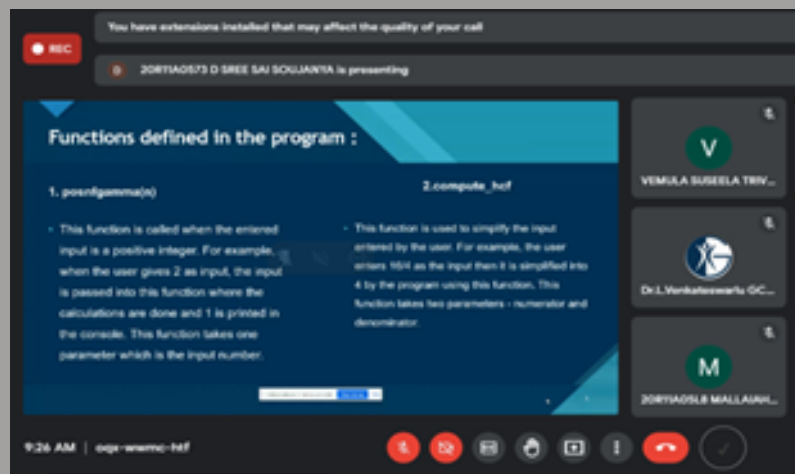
REC

You have extensions installed that may affect the quality of your call

20R11A0573 D SREE SAI SOUJANYA is presenting

Functions defined in the program :

1. posnfgamma(n)

• This function is called when the entered input is a positive integer. For example, when the user gives 2 as input, the input is passed into this function where the calculations are done and 1 is printed in the console. This function takes one parameter which is the input number.

2.compute_hcf

• This function is used to simplify the input entered by the user. For example, the user enters 16/4 as the input then it is simplified into 4 by the program using this function. This function takes two parameters - numerator and denominator.

V
VEMULA SUSEELA TRIV...

Dr.L.Venkateswarlu GC...

M
20R11A05L8 MALLAIAH...

9:26 AM | oqx-wsmc-hif